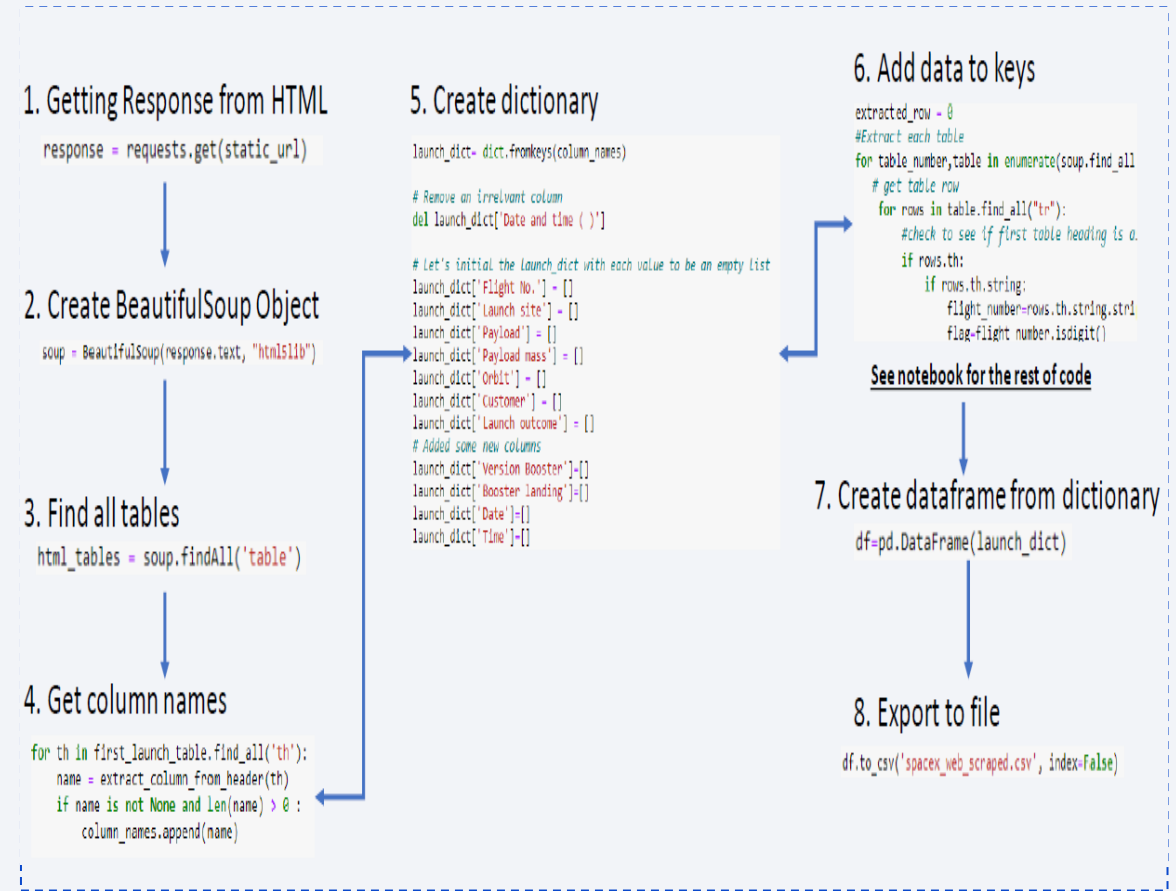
1. Getting Response from HTML

response = requests.get(static_url)

2. Create BeautifulSoup Object

soup = BeautifulSoup(response.text, "html5lib")

3. Find all tables

html_tables = soup.findAll('table')

4. Get column names

for th in first_launch_table.find_all('th'):
    name = extract_column_from_header(th)
    if name is not None and len(name) > 0 :
        column_names.append(name)

5. Create dictionary

launch_dict= dict.fromkeys(column_names)

# Remove an irrelvant column
del launch_dict['Date and time ( )']

# Let's initial the launch_dict with each value to be an empty list
launch_dict['Flight No.'] = []
launch_dict['Launch site'] = []
launch_dict['Payload'] = []
launch_dict['Payload mass'] = []
launch_dict['Orbit'] = []
launch_dict['Customer'] = []
launch_dict['Launch outcome'] = []
# Added some new columns
launch_dict['Version Booster']=[]
launch_dict['Booster landing']=[]
launch_dict['Date']=[]
launch_dict['Time']=[]

6. Add data to keys

extracted_row = 0
#Extract each table
for table_number,table in enumerate(soup.find_all
    # get table row
    for rows in table.find_all("tr"):
        #check to see if first table heading is a
        if rows.th:
            if rows.th.string:
                flight_number=rows.th.string.stri
                flag=flight_number.isdigit()

See notebook for the rest of code

7. Create dataframe from dictionary

df=pd.DataFrame(launch_dict)

8. Export to file

df.to_csv('spacex_web_scraped.csv', index=False)